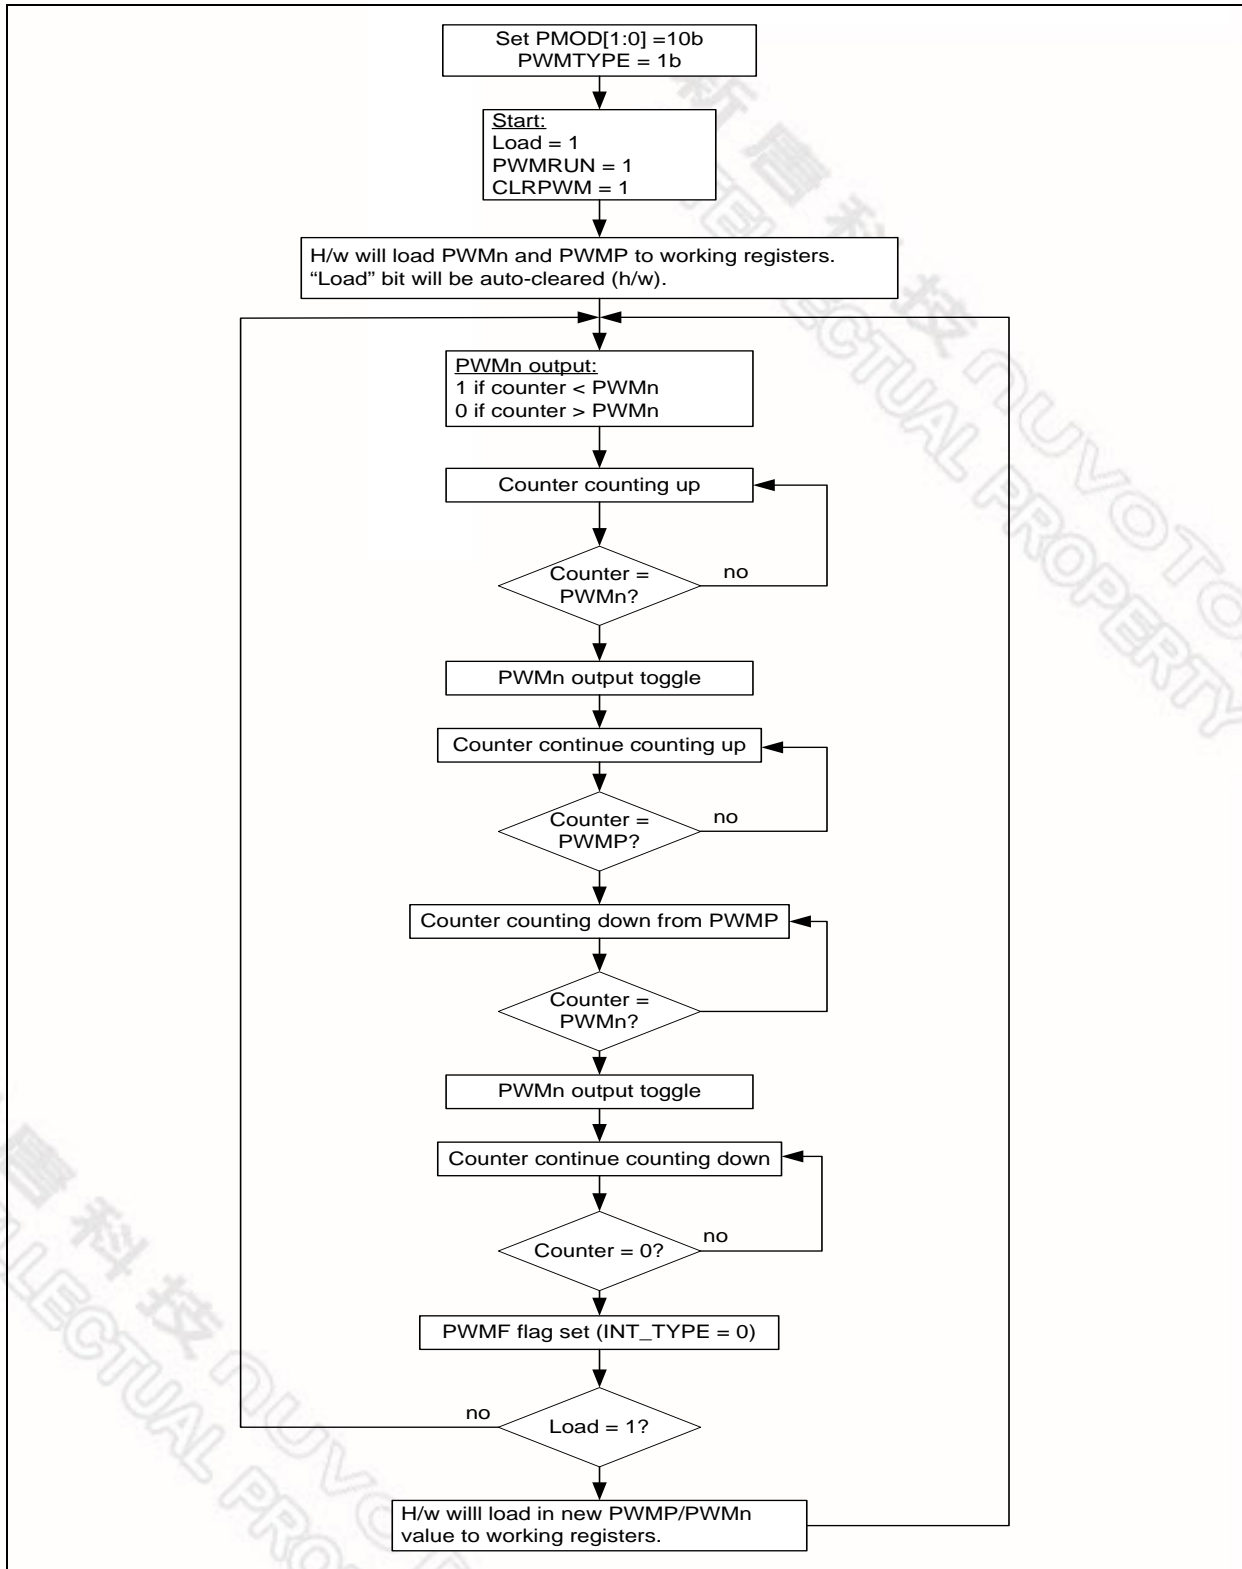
Set PMOD[1:0] =10b
PWMTYPE = 1b

Start:
Load = 1
PWMRUN = 1
CLRPWM = 1

H/w will load PWMn and PWMP to working registers.
"Load" bit will be auto-cleared (h/w).

PWMn output:
1 if counter < PWMn
0 if counter > PWMn

Counter counting up

Counter = PWMn?

no

PWMn output toggle

Counter continue counting up

Counter = PWMP?

no

Counter counting down from PWMP

Counter = PWMn?

PWMn output toggle

Counter continue counting down

Counter = 0?

no

PWMF flag set (INT_TYPE = 0)

no

Load = 1?

H/w willl load in new PWMP/PWMn value to working registers.

新唐科技 NUVOTON INTELLECTUAL PROPERTY

新唐科技 NUVOTON INTELLECTUAL PROPERTY